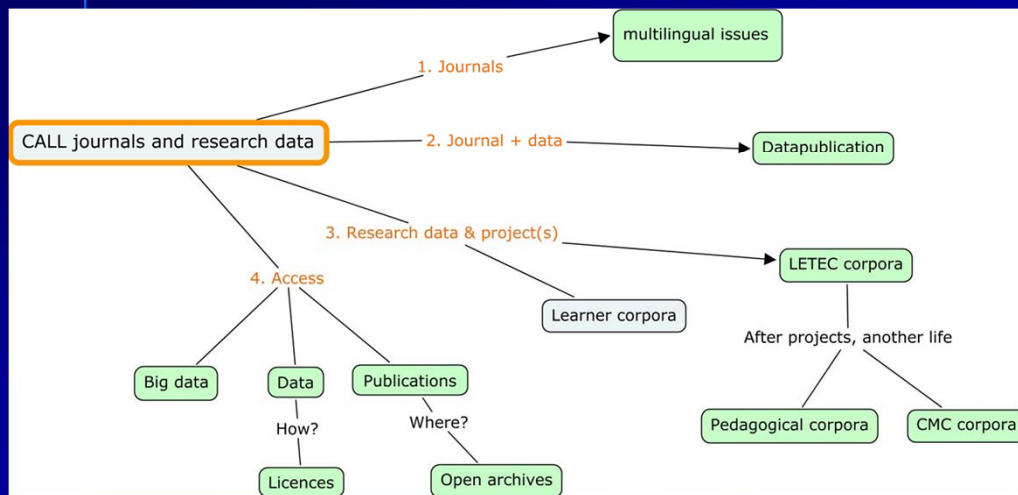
CALL journals and research data

1. Journals

multilingual issues

2. Journal + data

Datapublication

3. Research data & project(s)

LETEC corpora

After projects, another life

Pedagogical corpora

CMC corpora

Learner corpora

4. Access

Big data

Data

How?

Licences

Publications

Where?

Open archives